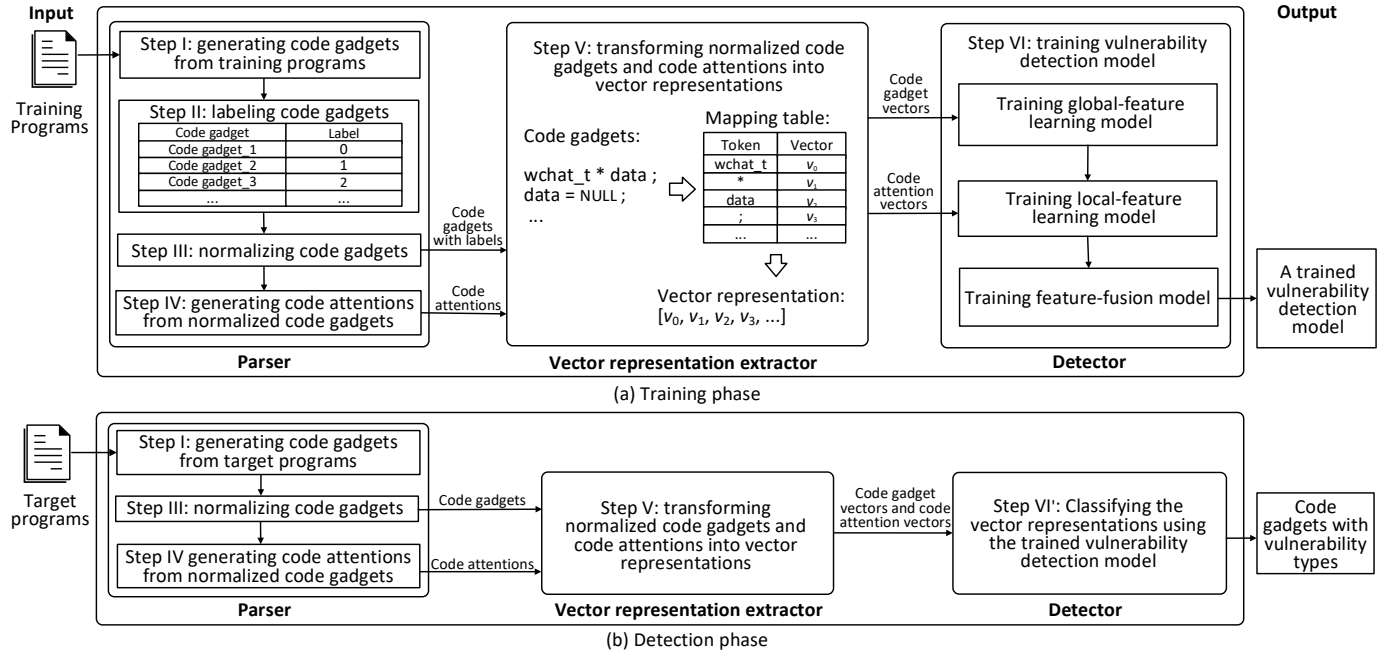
Input

Output

Training Programs

Step I: generating code gadgets from training programs

Step II: labeling code gadgets

| Code gadget | Label |
|---|---|
| Code gadget_1 | 0 |
| Code gadget_2 | 1 |
| Code gadget_3 | 2 |
| ... | ... |

Step III: normalizing code gadgets

Step IV: generating code attentions from normalized code gadgets

Parser

Code gadgets with labels

Code attentions

Step V: transforming normalized code gadgets and code attentions into vector representations

Code gadgets:

wchat_t * data ;
data = NULL ;
...

Mapping table:

| Token | Vector |
|---|---|
| wchat_t | $v_0$ |
| * | $v_1$ |
| data | $v_2$ |
| ; | $v_3$ |
| ... | ... |

Vector representation:
$[v_0, v_1, v_2, v_3, ...]$

Vector representation extractor

Code gadget vectors

Code attention vectors

Step VI: training vulnerability detection model

Training global-feature learning model

Training local-feature learning model

Training feature-fusion model

Detector

A trained vulnerability detection model

(a) Training phase

Target programs

Step I: generating code gadgets from target programs

Step III: normalizing code gadgets

Step IV generating code attentions from normalized code gadgets

Parser

Code gadgets

Code attentions

Step V: transforming normalized code gadgets and code attentions into vector representations

Vector representation extractor

Code gadget vectors and code attention vectors

Step VI': Classifying the vector representations using the trained vulnerability detection model

Detector

Code gadgets with vulnerability types

(b) Detection phase